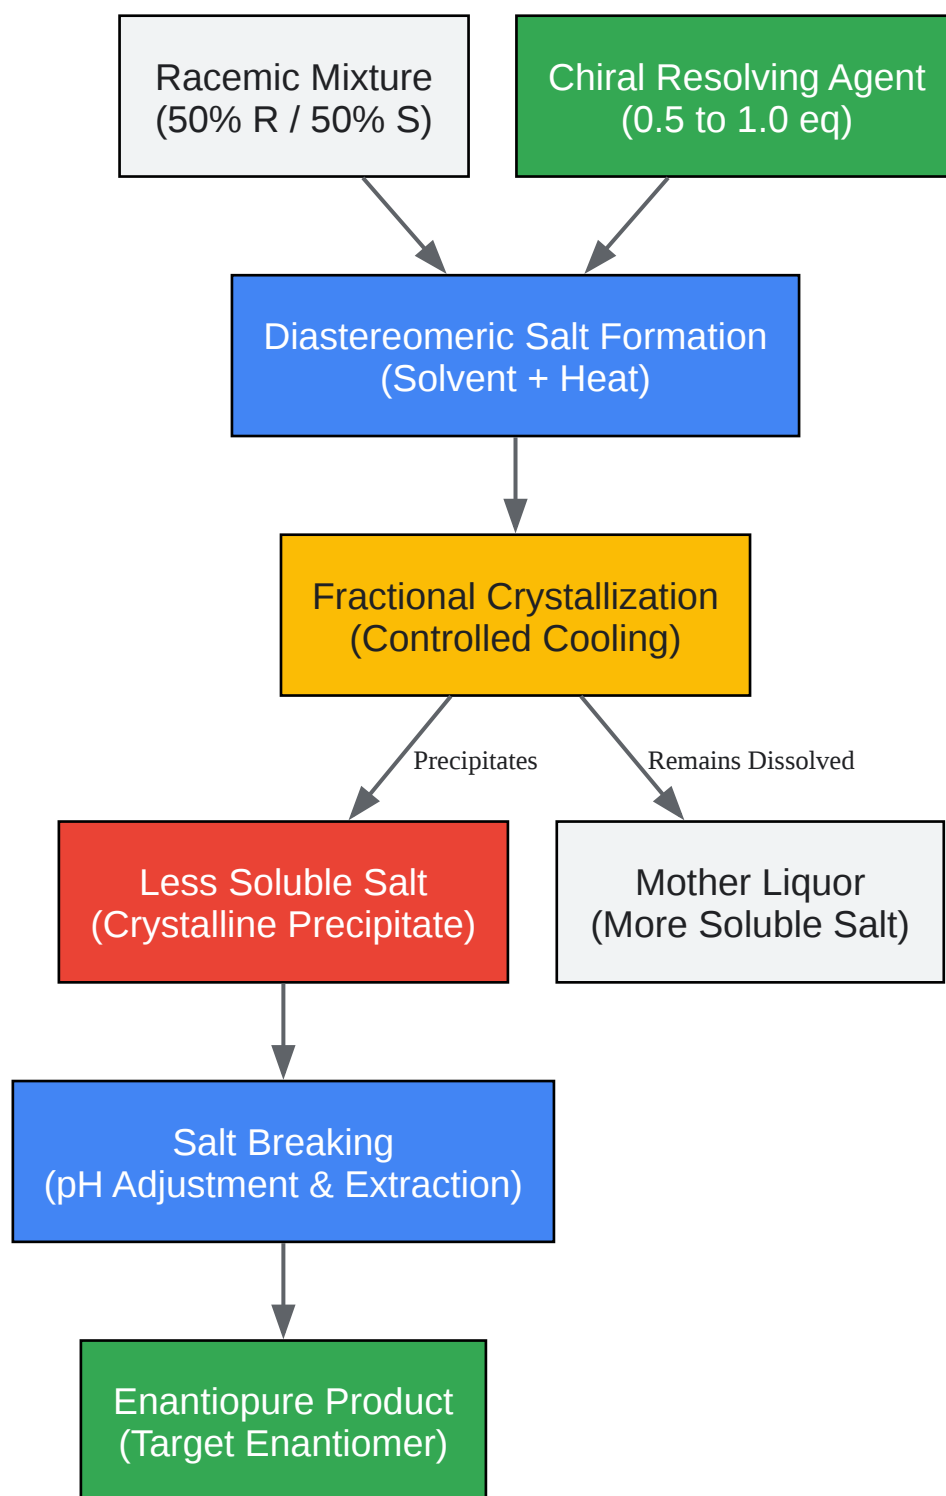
Racemic Mixture
(50% R / 50% S)

Chiral Resolving Agent
(0.5 to 1.0 eq)

Diastereomeric Salt Formation
(Solvent + Heat)

Fractional Crystallization
(Controlled Cooling)

Precipitates

Remains Dissolved

Less Soluble Salt
(Crystalline Precipitate)

Mother Liquor
(More Soluble Salt)

Salt Breaking
(pH Adjustment & Extraction)

Enantiopure Product
(Target Enantiomer)